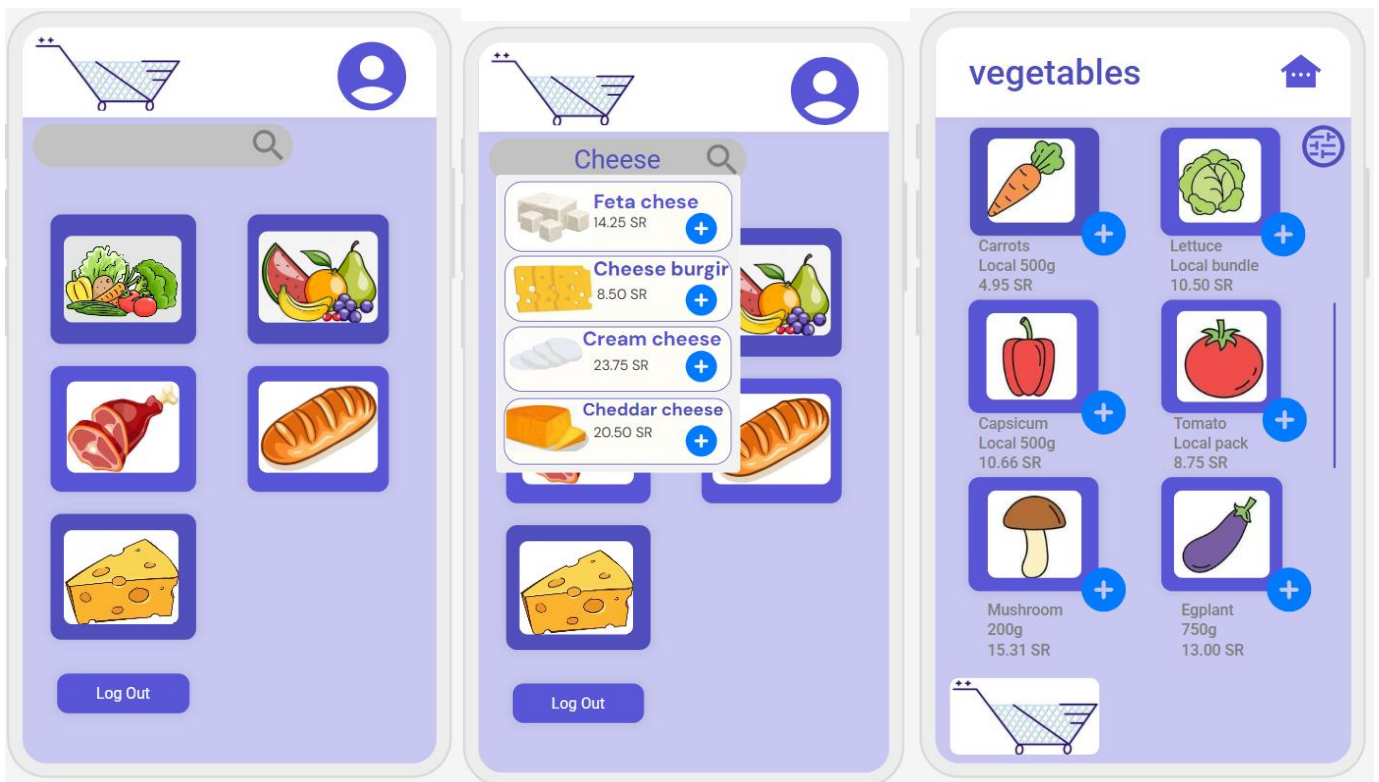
Log Out

Cheese

Feta chese
14.25 SR

Cheese burgir
8.50 SR

Cream cheese
23.75 SR

Cheddar cheese
20.50 SR

Log Out

vegetables

Carrots
Local 500g
4.95 SR

Lettuce
Local bundle
10.50 SR

Capsicum
Local 500g
10.66 SR

Tomato
Local pack
8.75 SR

Mushroom
200g
15.31 SR

Egplant
750g
13.00 SR